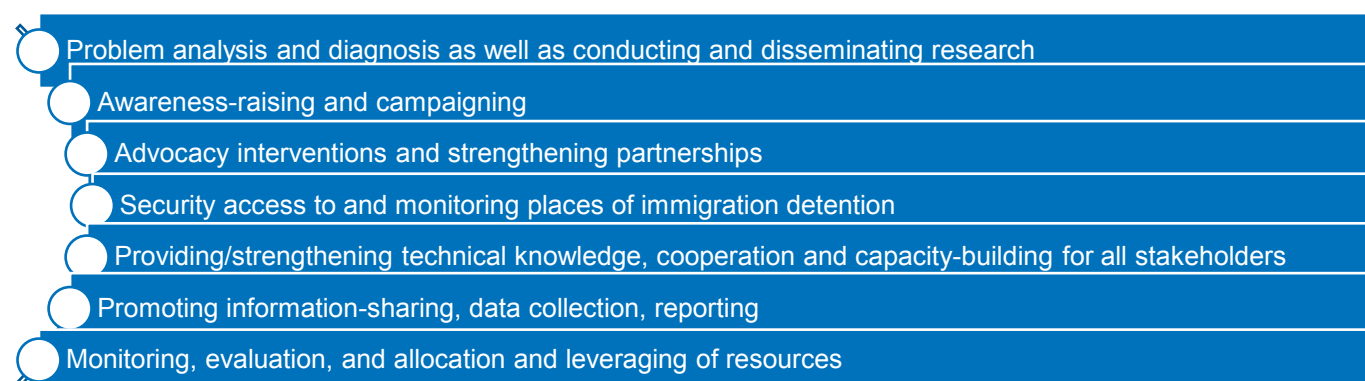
Problem analysis and diagnosis as well as conducting and disseminating research

Awareness-raising and campaigning

Advocacy interventions and strengthening partnerships

Security access to and monitoring places of immigration detention

Providing/strengthening technical knowledge, cooperation and capacity-building for all stakeholders

Promoting information-sharing, data collection, reporting

Monitoring, evaluation, and allocation and leveraging of resources